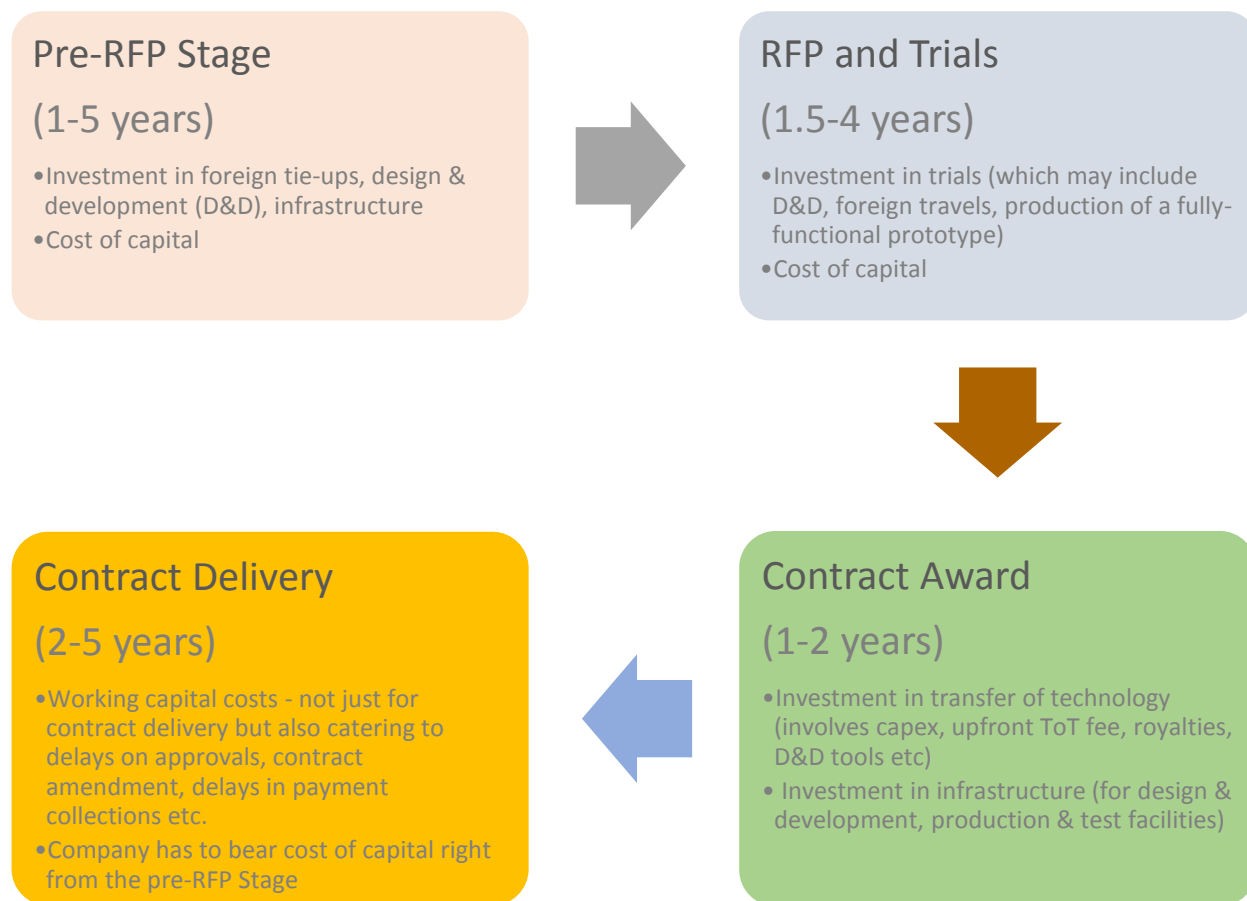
Pre-RFP Stage

(1-5 years)

•Investment in foreign tie-ups, design & development (D&D), infrastructure
•Cost of capital

RFP and Trials

(1.5-4 years)

•Investment in trials (which may include D&D, foreign travels, production of a fully-functional prototype)
•Cost of capital

Contract Award

(1-2 years)

•Investment in transfer of technology (involves capex, upfront ToT fee, royalties, D&D tools etc)
• Investment in infrastructure (for design & development, production & test facilities)

Contract Delivery

(2-5 years)

•Working capital costs - not just for contract delivery but also catering to delays on approvals, contract amendment, delays in payment collections etc.
•Company has to bear cost of capital right from the pre-RFP Stage